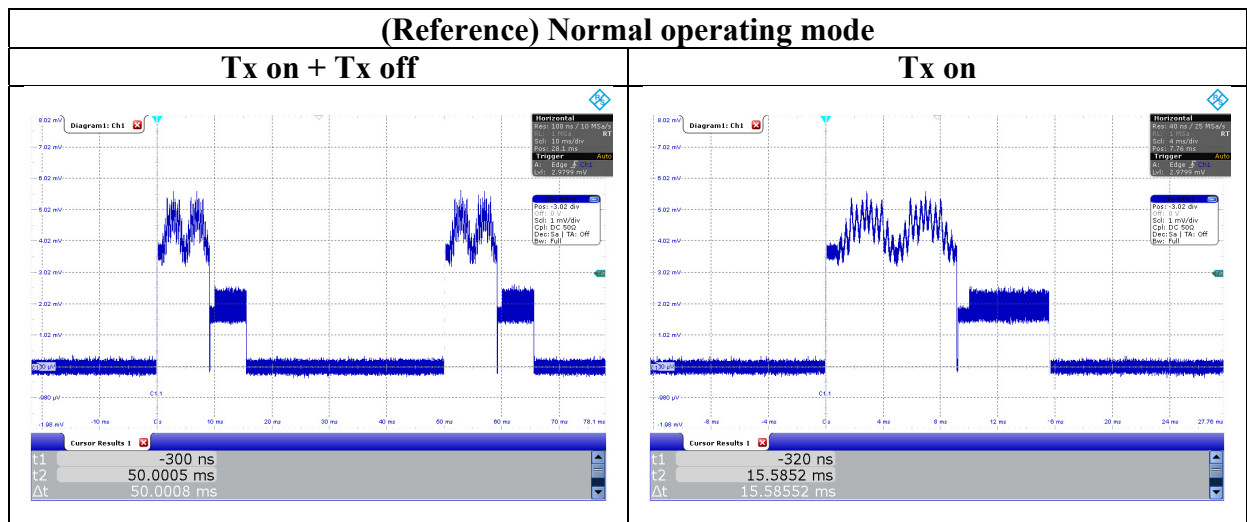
(Reference) Normal operating mode

| Tx on + Tx off | Tx on |
|---|---|
| 8.02 mV Diagram1: Ch1 7.02 mV 6.02 mV 5.02 mV 4.02 mV 3.02 mV 2.02 mV 1.02 mV 20 µV -980 µV -1.98 mV -10 ms 0 s 10 ms 20 ms 30 ms 40 ms 50 ms 60 ms 70 ms 78.1 ms C1 1 Horizontal Res: 100 ns / 10 MSa/s RL: 1 MSa RT Scl: 10 ms/div Pos: 28.1 ms Trigger Auto A: Edge Ch1 Lvl: 2.9799 mV Pos: -3.02 div Off: 0 V Scl: 1 mV/div Cpl: DC 50Ω Dec:Sa \| TA: Off Bw: Full Cursor Results 1 t1 -300 ns t2 50.0005 ms Δt 50.0008 ms | 8.02 mV Diagram1: Ch1 7.02 mV 6.02 mV 5.02 mV 4.02 mV 3.02 mV 2.02 mV 1.02 mV 20 µV -980 µV -1.98 mV -8 ms -4 ms 0 s 4 ms 8 ms 12 ms 16 ms 20 ms 24 ms 27.76 ms C1 1 Horizontal Res: 40 ns / 25 MSa/s RL: 1 MSa RT Scl: 4 ms/div Pos: 7.76 ms Trigger Auto A: Edge Ch1 Lvl: 2.9799 mV Pos: -3.02 div Off: 0 V Scl: 1 mV/div Cpl: DC 50Ω Dec:Sa \| TA: Off Bw: Full Cursor Results 1 t1 -320 ns t2 15.5852 ms Δt 15.58552 ms |